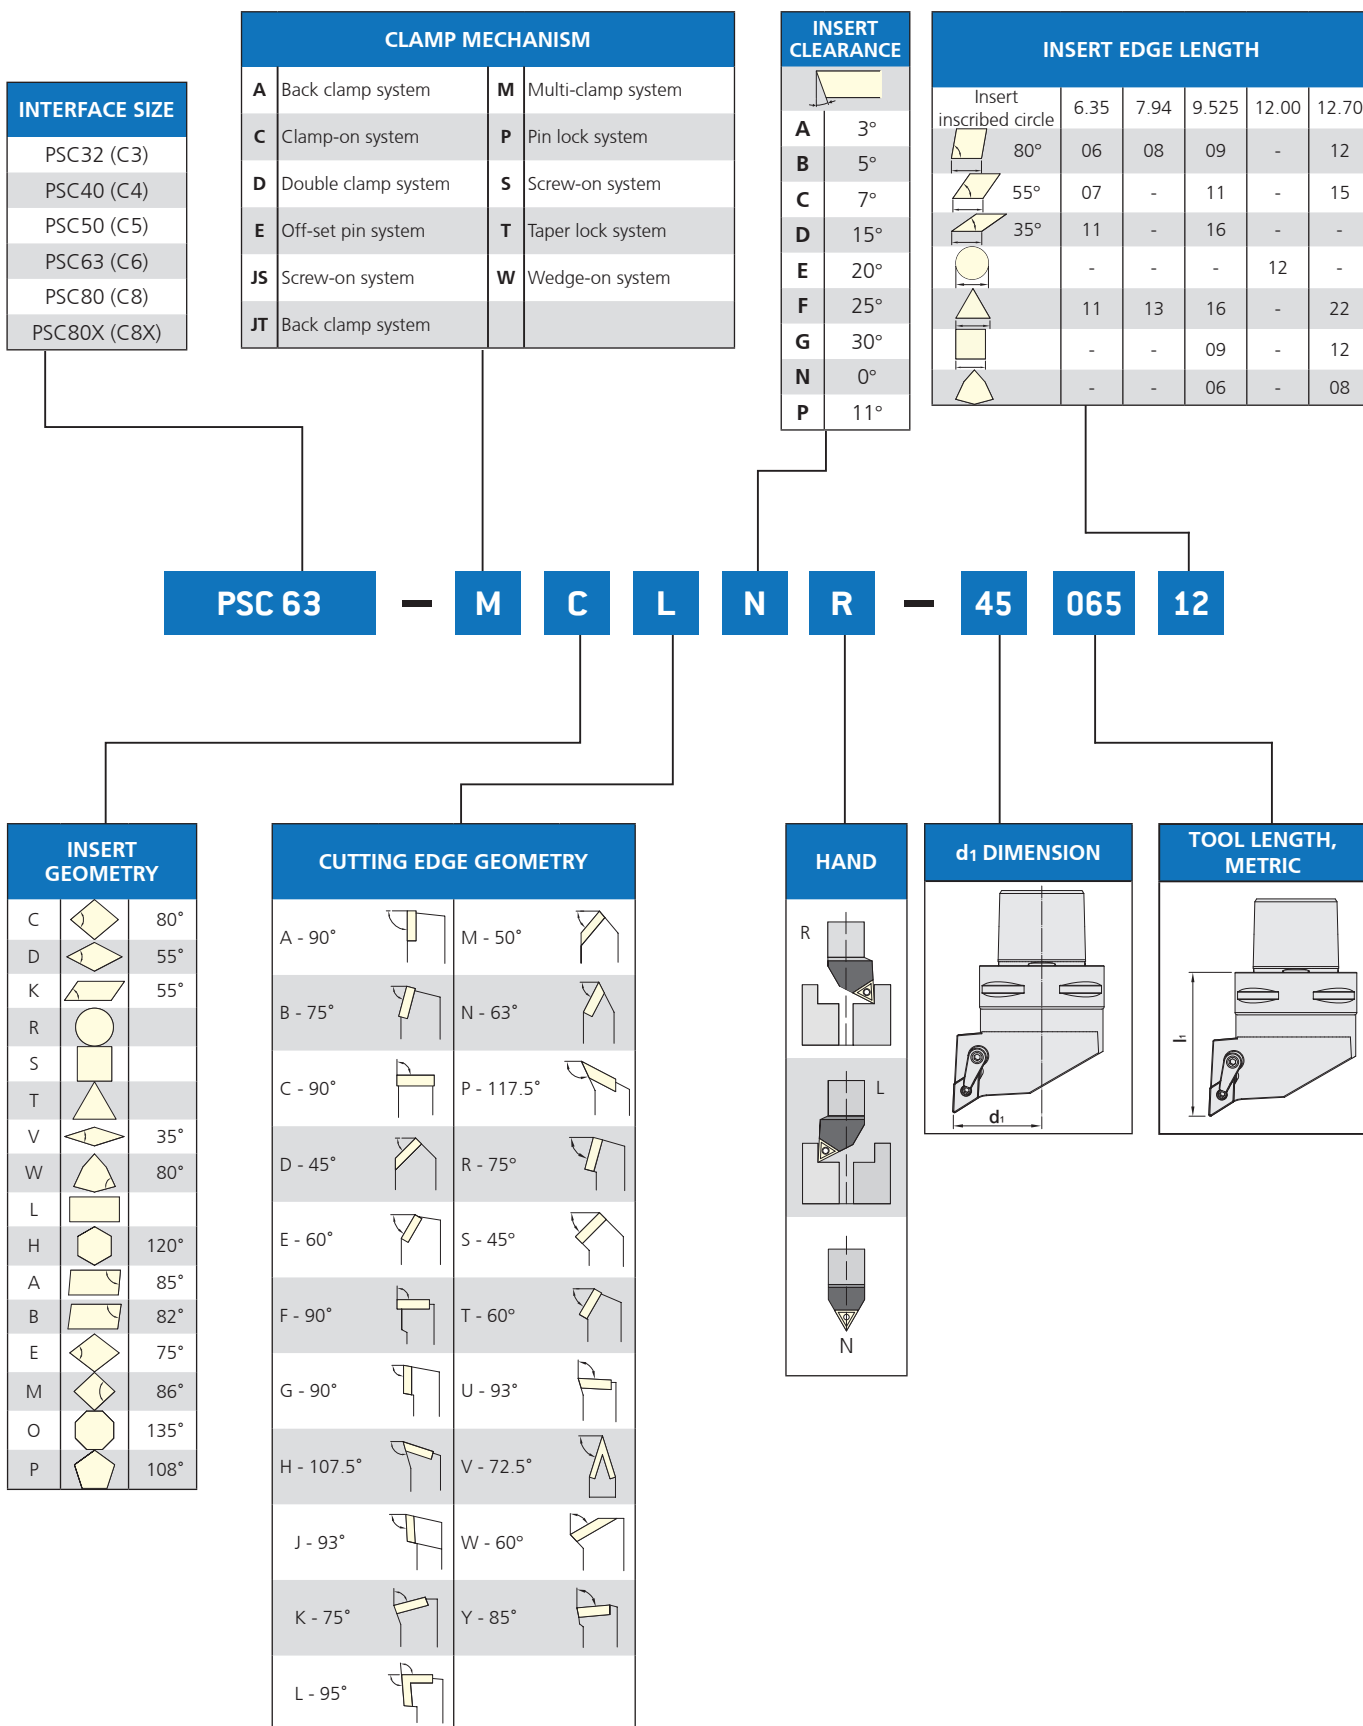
INTERFACE SIZE

| PSC32 (C3) |
|---|
| PSC40 (C4) |
| PSC50 (C5) |
| PSC63 (C6) |
| PSC80 (C8) |
| PSC80X (C8X) |

CLAMP MECHANISM

| | | | |
|---|---|---|---|
| A | Back clamp system | M | Multi-clamp system |
| C | Clamp-on system | P | Pin lock system |
| D | Double clamp system | S | Screw-on system |
| E | Off-set pin system | T | Taper lock system |
| JS | Screw-on system | W | Wedge-on system |
| JT | Back clamp system | | |

INSERT CLEARANCE

| | |
|---|---|
| A | 3° |
| B | 5° |
| C | 7° |
| D | 15° |
| E | 20° |
| F | 25° |
| G | 30° |
| N | 0° |
| P | 11° |

INSERT EDGE LENGTH

| Insert inscribed circle | 6.35 | 7.94 | 9.525 | 12.00 | 12.70 |
|---|---|---|---|---|---|
| 80° | 06 | 08 | 09 | - | 12 |
| 55° | 07 | - | 11 | - | 15 |
| 35° | 11 | - | 16 | - | - |
| | - | - | - | 12 | - |
| | 11 | 13 | 16 | - | 22 |
| | - | - | 09 | - | 12 |
| | - | - | 06 | - | 08 |

PSC 63 – M C L N R – 45 065 12

INSERT GEOMETRY

| | |
|---|---|
| C | 80° |
| D | 55° |
| K | 55° |
| R | |
| S | |
| T | |
| V | 35° |
| W | 80° |
| L | |
| H | 120° |
| A | 85° |
| B | 82° |
| E | 75° |
| M | 86° |
| O | 135° |
| P | 108° |

CUTTING EDGE GEOMETRY

| | |
|---|---|
| A - 90° | M - 50° |
| B - 75° | N - 63° |
| C - 90° | P - 117.5° |
| D - 45° | R - 75° |
| E - 60° | S - 45° |
| F - 90° | T - 60° |
| G - 90° | U - 93° |
| H - 107.5° | V - 72.5° |
| J - 93° | W - 60° |
| K - 75° | Y - 85° |
| L - 95° | |

HAND

R

L

N

d₁ DIMENSION

d₁

TOOL LENGTH, METRIC

l₁